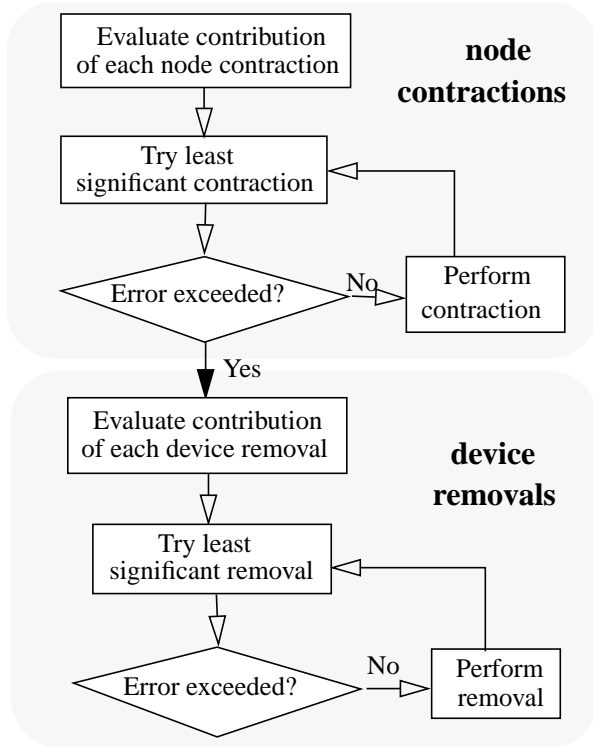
Evaluate contribution of each node contraction

node contractions

Try least significant contraction

Error exceeded?

No

Perform contraction

Yes

Evaluate contribution of each device removal

device removals

Try least significant removal

Error exceeded?

No

Perform removal